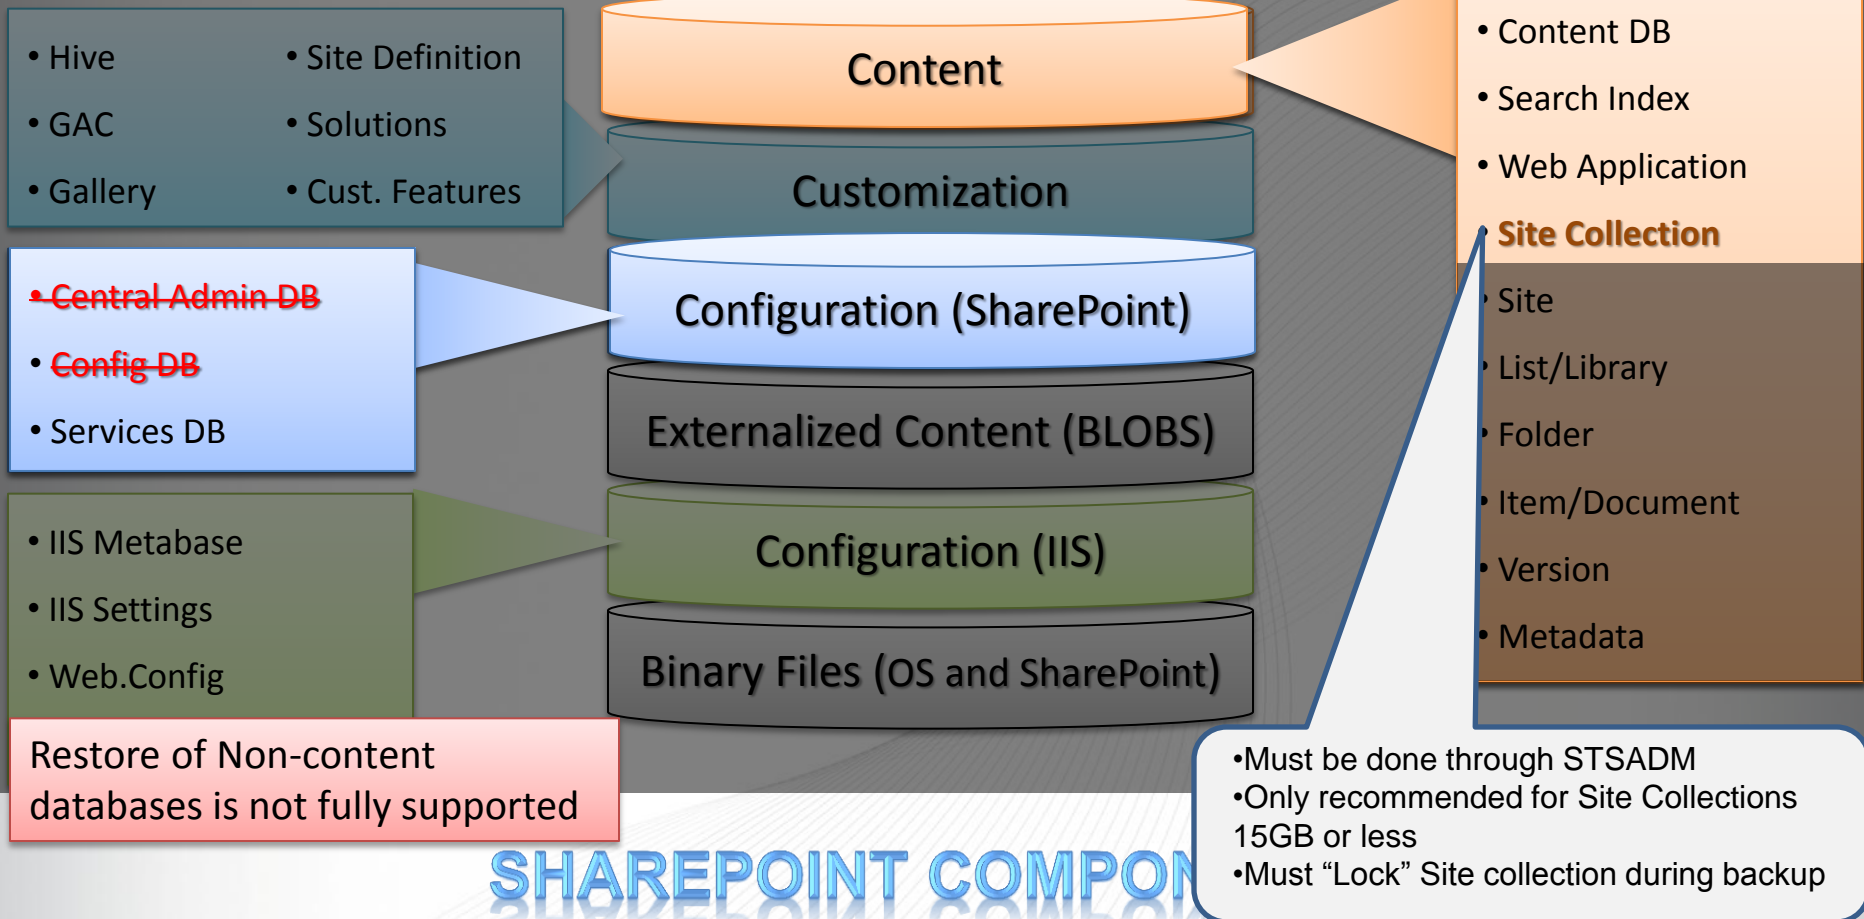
• Hive
• GAC
• Gallery

• Site Definition
• Solutions
• Cust. Features

Content

Customization

Configuration (SharePoint)

Externalized Content (BLOBS)

Configuration (IIS)

Binary Files (OS and SharePoint)

• ~~Central Admin DB~~
• ~~Config DB~~
• Services DB

• IIS Metabase
• IIS Settings
• Web.Config

Restore of Non-content databases is not fully supported

• Content DB
• Search Index
• Web Application
• Site Collection
• Site
• List/Library
• Folder
• Item/Document
• Version
• Metadata

•Must be done through STSADM
•Only recommended for Site Collections 15GB or less
•Must “Lock” Site collection during backup

SHAREPOINT COMPON